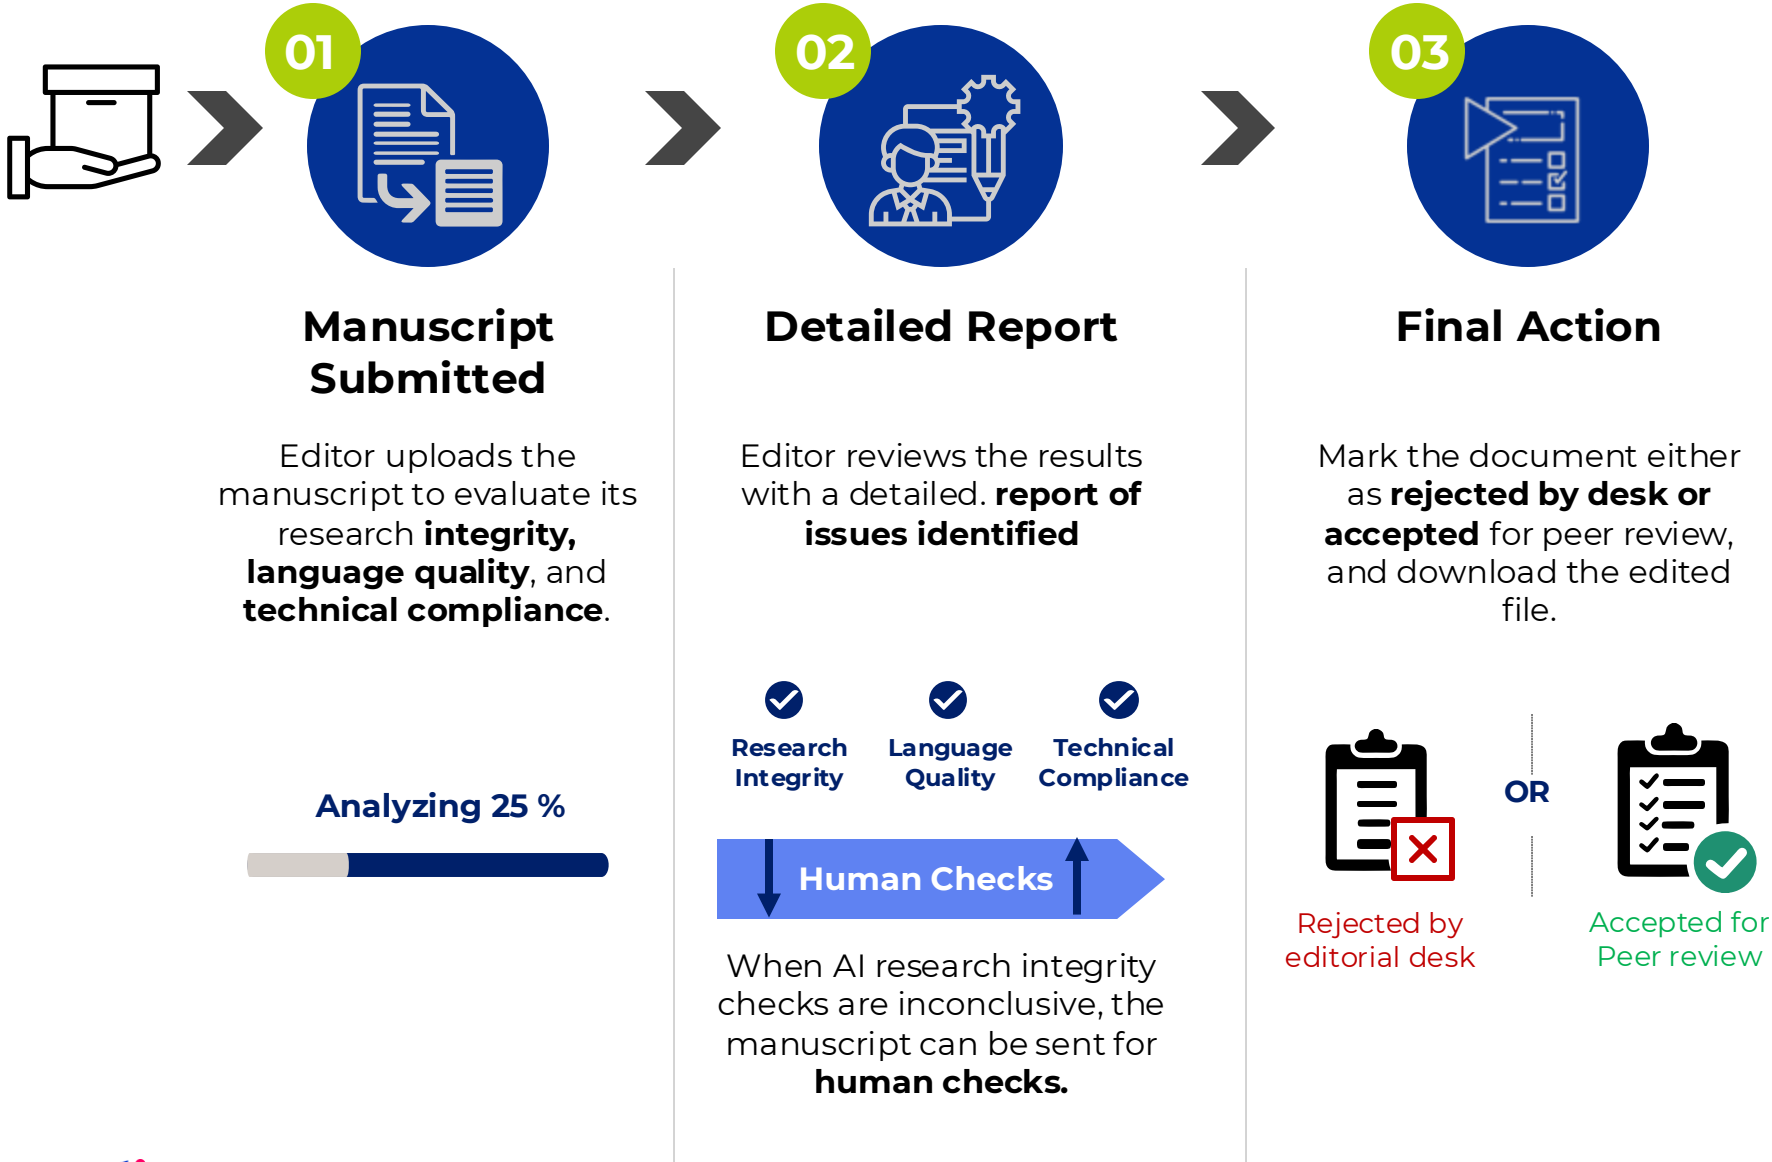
01

Manuscript Submitted

Editor uploads the manuscript to evaluate its research **integrity, language quality**, and **technical compliance**.

Analyzing 25 %

02

Detailed Report

Editor reviews the results with a detailed. **report of issues identified**

Research Integrity

Language Quality

Technical Compliance

Human Checks

When AI research integrity checks are inconclusive, the manuscript can be sent for **human checks.**

03

Final Action

Mark the document either as **rejected by desk or accepted** for peer review, and download the edited file.

Rejected by editorial desk

OR

Accepted for Peer review